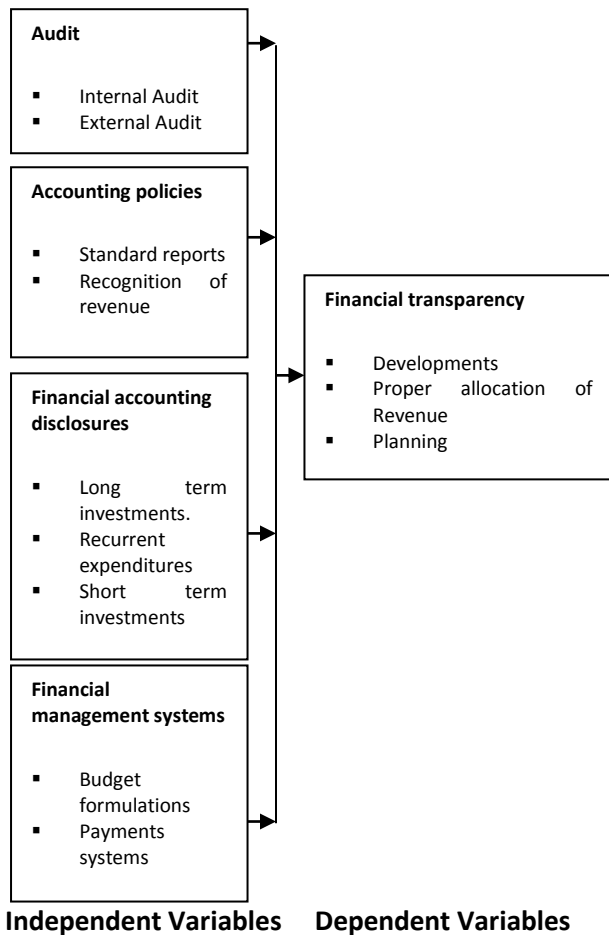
**Audit**

- Internal Audit
- External Audit

**Accounting policies**

- Standard reports
- Recognition of revenue

**Financial accounting disclosures**

- Long term investments.
- Recurrent expenditures
- Short term investments

**Financial management systems**

- Budget formulations
- Payments systems

**Financial transparency**

- Developments
- Proper allocation of Revenue
- Planning

**Independent Variables** **Dependent Variables**